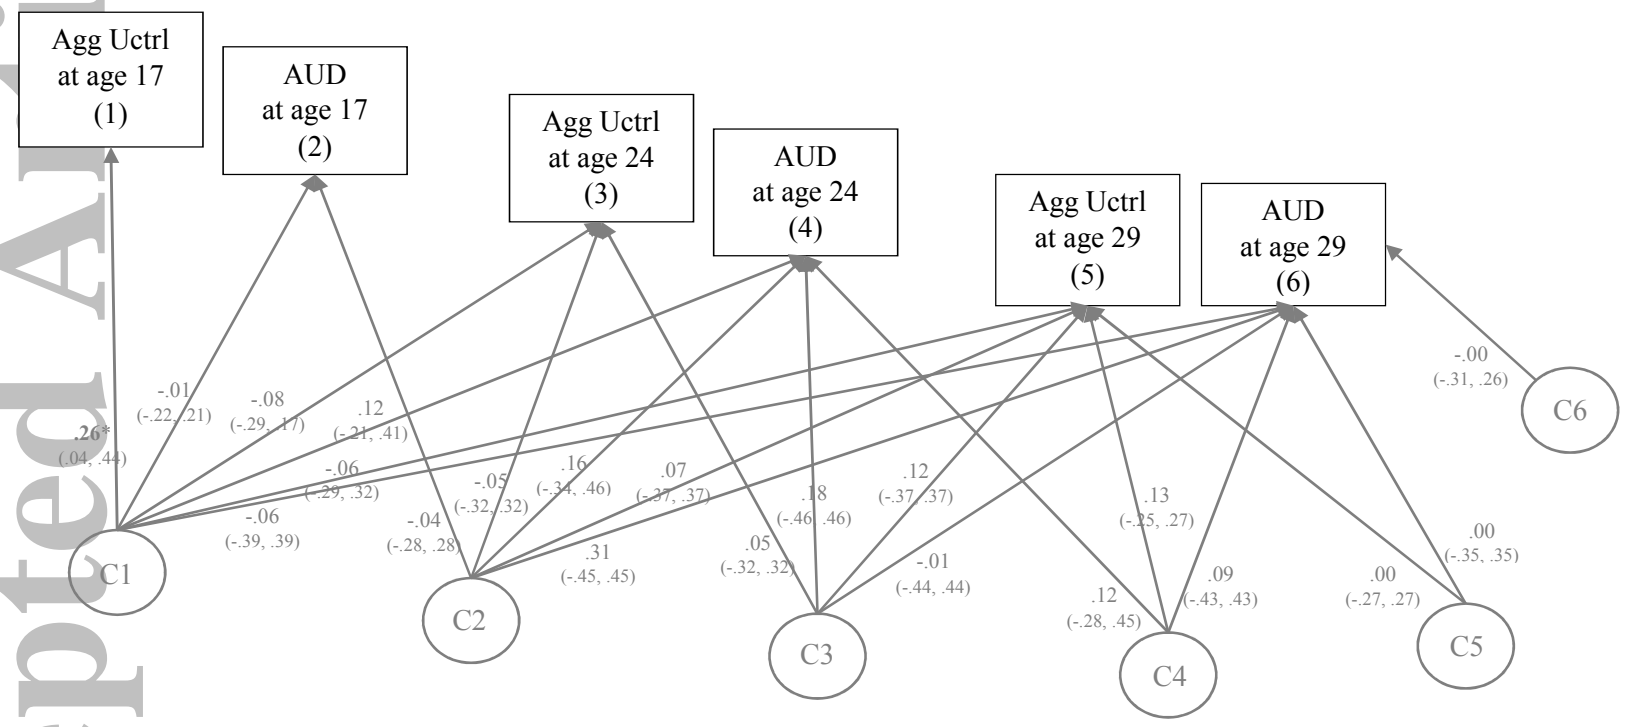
Agg Uctrl at age 17 (1)

AUD at age 17 (2)

Agg Uctrl at age 24 (3)

AUD at age 24 (4)

Agg Uctrl at age 29 (5)

AUD at age 29 (6)

.26*
(.04, .44)

-.01
(-.22, .21)

-.08
(-.29, .17)

.12
(-.21, .41)

-.06
(-.29, .32)

-.06
(-.39, .39)

-.04
(-.28, .28)

-.05
(-.32, .32)

.16
(-.34, .46)

.07
(-.37, .37)

.31
(-.45, .45)

.05
(-.32, .32)

.18
(-.46, .46)

.12
(-.37, .37)

-.01
(-.44, .44)

.13
(-.25, .27)

.12
(-.28, .45)

.09
(-.43, .43)

.00
(-.27, .27)

.00
(-.35, .35)

-.00
(-.31, .26)

C1

C2

C3

C4

C5

C6